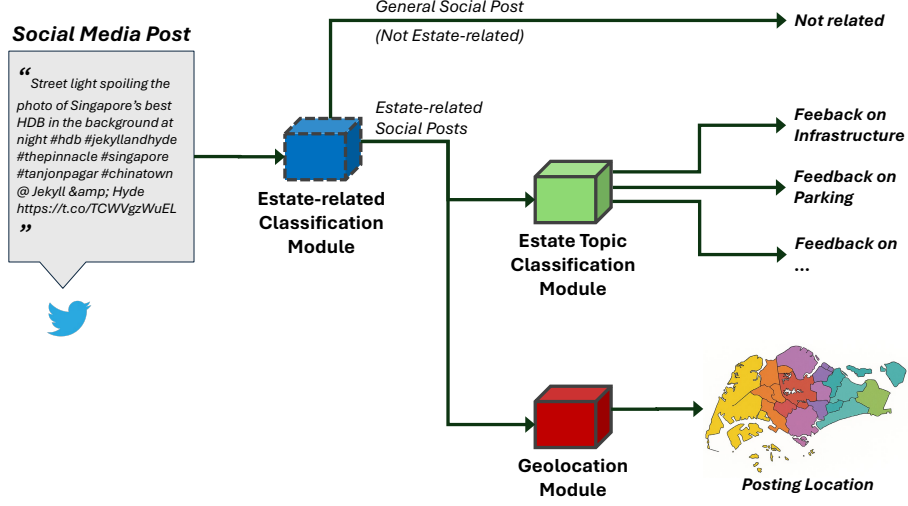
Social Media Post

"Street light spoiling the photo of Singapore's best HDB in the background at night #hdb #jekyllandhyde #thepinnacle #singapore #tanjonpagar #chinatown @ Jekyll &amp; Hyde https://t.co/TCWVgzWuEL"

General Social Post
(Not Estate-related)

Not related

Estate-related Social Posts

Estate-related Classification Module

Feeback on Infrastructure

Feedback on Parking

Feedback on ...

Estate Topic Classification Module

Geolocation Module

Posting Location